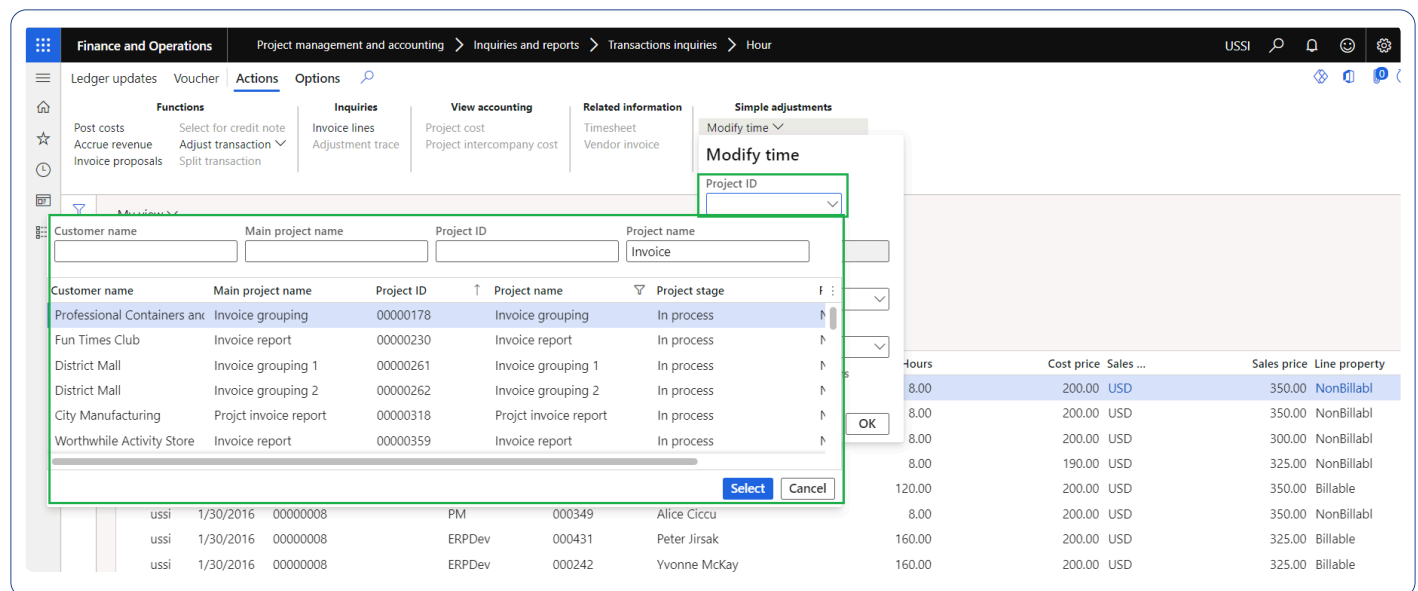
Finance and Operations   Project management and accounting > Inquiries and reports > Transactions inquiries > Hour   USSI

Ledger updates   Voucher   Actions   Options

Functions
Post costs
Accrue revenue
Invoice proposals
Select for credit note
Adjust transaction
Split transaction

Inquiries
Invoice lines
Adjustment trace

View accounting
Project cost
Project intercompany cost

Related information
Timesheet
Vendor invoice

Simple adjustments
Modify time

Modify time
Project ID

Customer name   Main project name   Project ID   Project name
Invoice

| Customer name | Main project name | Project ID | Project name | Project stage |
|---|---|---|---|---|
| Professional Containers anc | Invoice grouping | 00000178 | Invoice grouping | In process |
| Fun Times Club | Invoice report | 00000230 | Invoice report | In process |
| District Mall | Invoice grouping 1 | 00000261 | Invoice grouping 1 | In process |
| District Mall | Invoice grouping 2 | 00000262 | Invoice grouping 2 | In process |
| City Manufacturing | Projct invoice report | 00000318 | Projct invoice report | In process |
| Worthwhile Activity Store | Invoice report | 00000359 | Invoice report | In process |

Select   Cancel

OK

| | | | | | | Hours | Cost price | Sales ... | Sales price | Line property |
|---|---|---|---|---|---|---|---|---|---|---|
| | | | | | | 8.00 | 200.00 | USD | 350.00 | NonBillabl |
| | | | | | | 8.00 | 200.00 | USD | 350.00 | NonBillabl |
| | | | | | | 8.00 | 200.00 | USD | 300.00 | NonBillabl |
| | | | | | | 8.00 | 190.00 | USD | 325.00 | NonBillabl |
| | | | | | | 120.00 | 200.00 | USD | 350.00 | Billable |
| ussi | 1/30/2016 | 00000008 | PM | 000349 | Alice Ciccu | 8.00 | 200.00 | USD | 350.00 | NonBillabl |
| ussi | 1/30/2016 | 00000008 | ERPDev | 000431 | Peter Jirsak | 160.00 | 200.00 | USD | 325.00 | Billable |
| ussi | 1/30/2016 | 00000008 | ERPDev | 000242 | Yvonne McKay | 160.00 | 200.00 | USD | 325.00 | Billable |